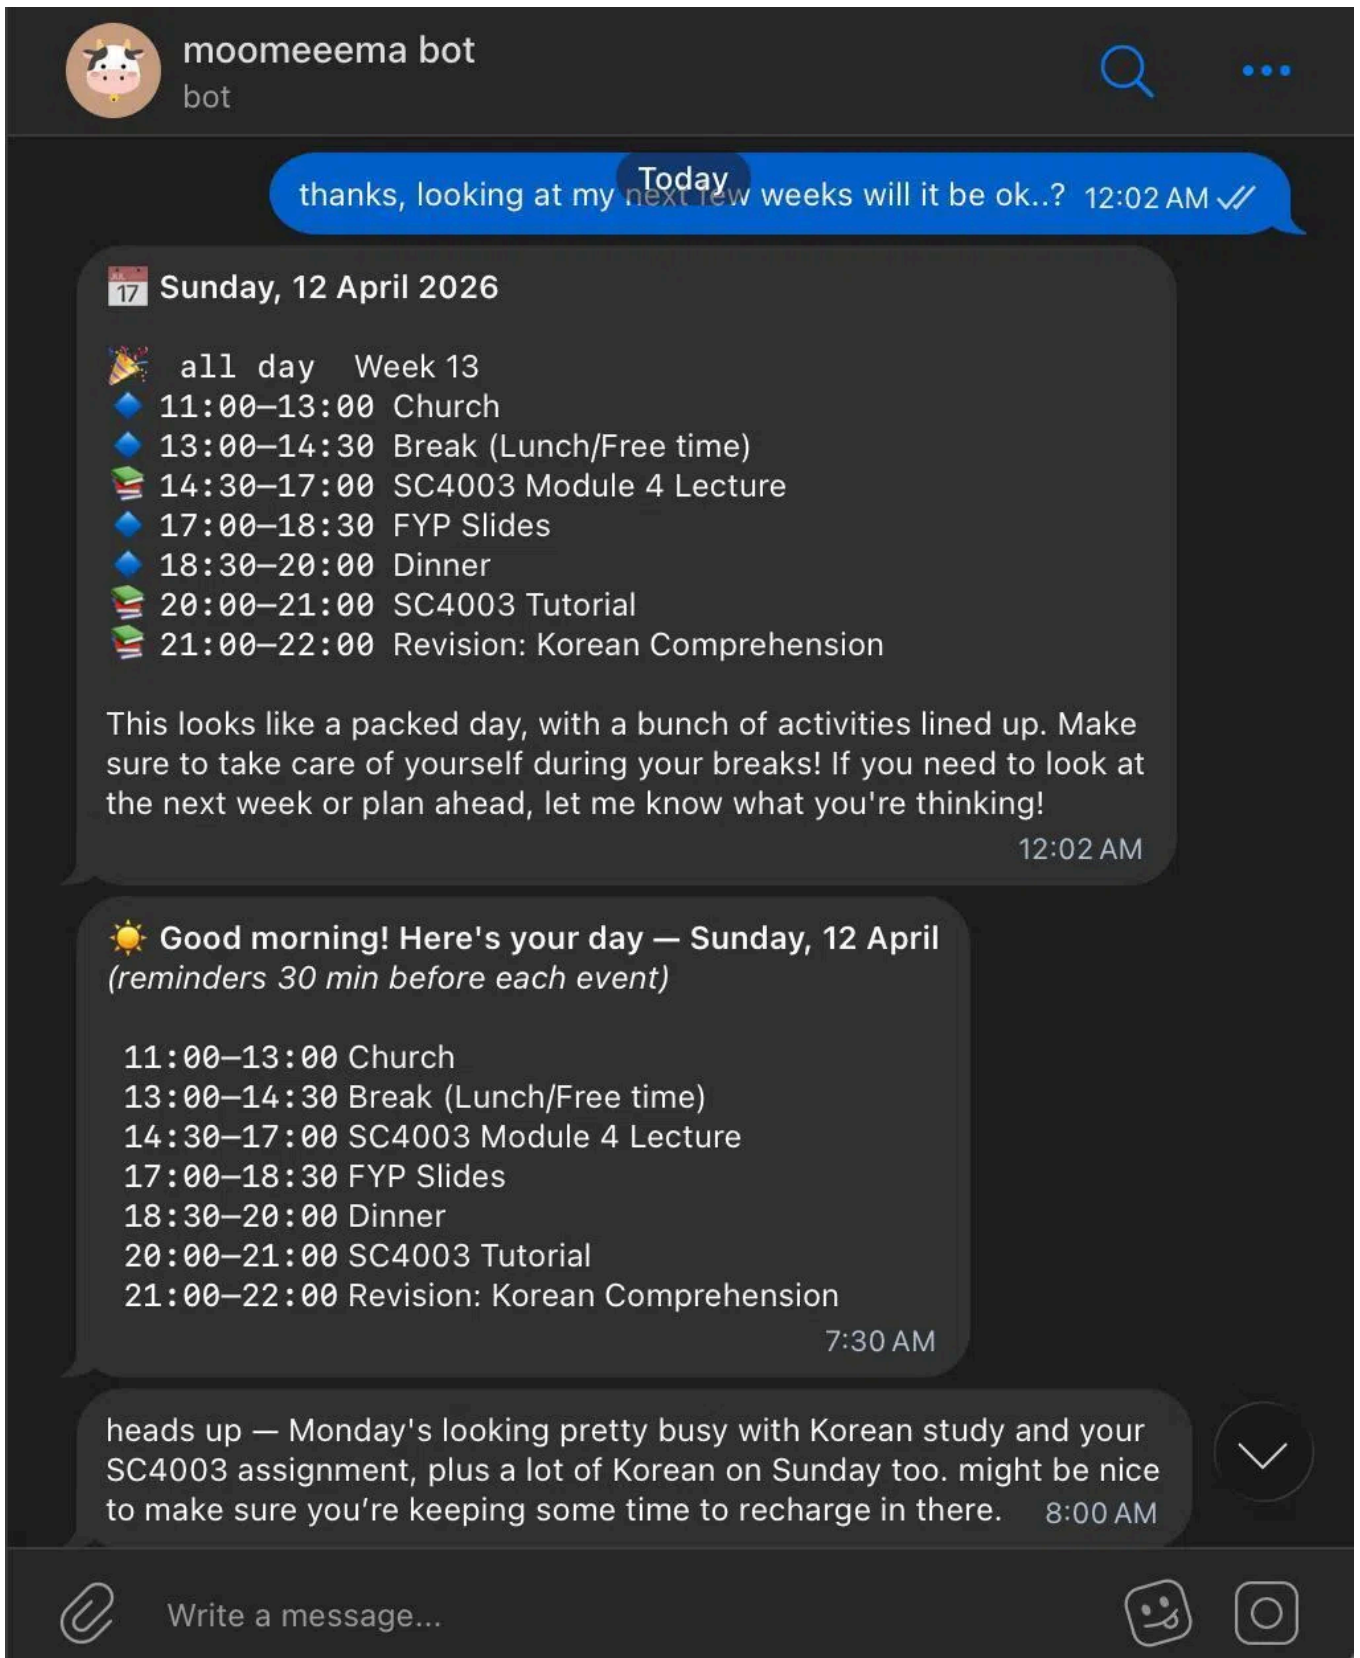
moomeeema bot
bot

Today

thanks, looking at my next few weeks will it be ok..? 12:02 AM

📅 Sunday, 12 April 2026

🎉 all day Week 13
🔷 11:00–13:00 Church
🔷 13:00–14:30 Break (Lunch/Free time)
📚 14:30–17:00 SC4003 Module 4 Lecture
🔷 17:00–18:30 FYP Slides
🔷 18:30–20:00 Dinner
📚 20:00–21:00 SC4003 Tutorial
📚 21:00–22:00 Revision: Korean Comprehension

This looks like a packed day, with a bunch of activities lined up. Make sure to take care of yourself during your breaks! If you need to look at the next week or plan ahead, let me know what you're thinking!

12:02 AM

☀️ Good morning! Here's your day — Sunday, 12 April
*(reminders 30 min before each event)*

11:00–13:00 Church
13:00–14:30 Break (Lunch/Free time)
14:30–17:00 SC4003 Module 4 Lecture
17:00–18:30 FYP Slides
18:30–20:00 Dinner
20:00–21:00 SC4003 Tutorial
21:00–22:00 Revision: Korean Comprehension

7:30 AM

heads up — Monday's looking pretty busy with Korean study and your SC4003 assignment, plus a lot of Korean on Sunday too. might be nice to make sure you're keeping some time to recharge in there. 8:00 AM

Write a message...